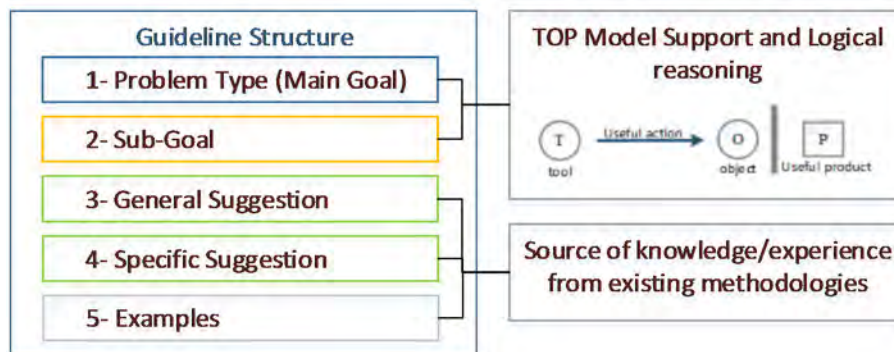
Guideline Structure

1- Problem Type (Main Goal)

2- Sub-Goal

3- General Suggestion

4- Specific Suggestion

5- Examples

TOP Model Support and Logical reasoning

T
tool

Useful action

O
object

P
Useful product

Source of knowledge/experience from existing methodologies